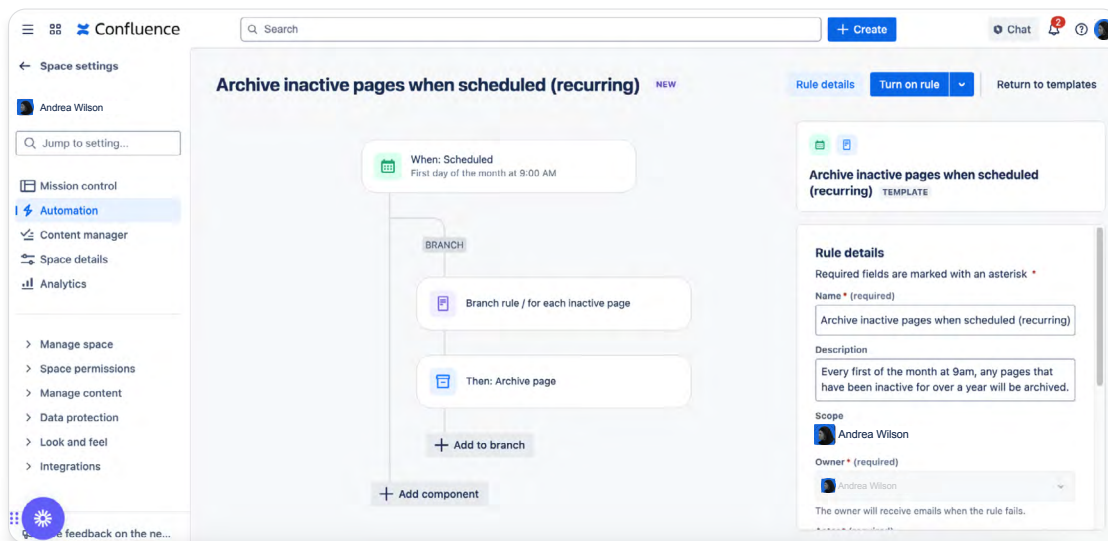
Confluence

Search

+ Create

Chat 2 ?

← Space settings

Andrea Wilson

Jump to setting...

Mission control
Automation
Content manager
Space details
Analytics

> Manage space
> Space permissions
> Manage content
> Data protection
> Look and feel
> Integrations

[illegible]e feedback on the ne...

Archive inactive pages when scheduled (recurring) NEW

Rule details Turn on rule Return to templates

When: Scheduled
First day of the month at 9:00 AM

BRANCH

Branch rule / for each inactive page

Then: Archive page

+ Add to branch

+ Add component

Archive inactive pages when scheduled (recurring) TEMPLATE

Rule details
Required fields are marked with an asterisk *

Name * (required)
Archive inactive pages when scheduled (recurring)

Description
Every first of the month at 9am, any pages that have been inactive for over a year will be archived.

Scope
Andrea Wilson

Owner * (required)
Andrea Wilson

The owner will receive emails when the rule fails.

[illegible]